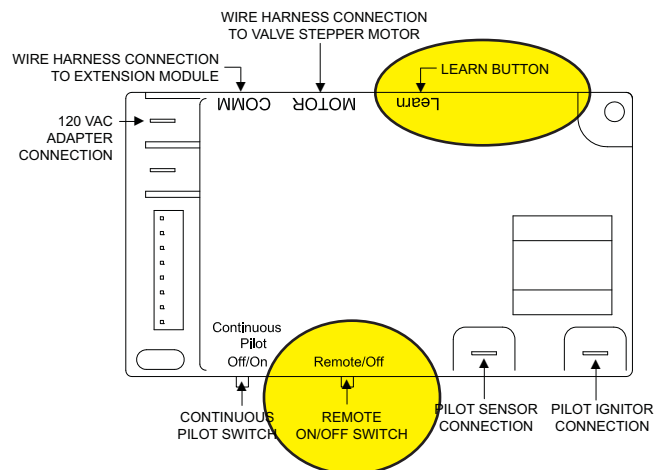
WIRE HARNESS CONNECTION TO VALVE STEPPER MOTOR

WIRE HARNESS CONNECTION TO EXTENSION MODULE

LEARN BUTTON

COMM MOTOR

Learn

120 VAC ADAPTER CONNECTION

Continuous Pilot Off/On

Remote/Off

CONTINUOUS PILOT SWITCH

REMOTE ON/OFF SWITCH

PILOT SENSOR CONNECTION

PILOT IGNITOR CONNECTION